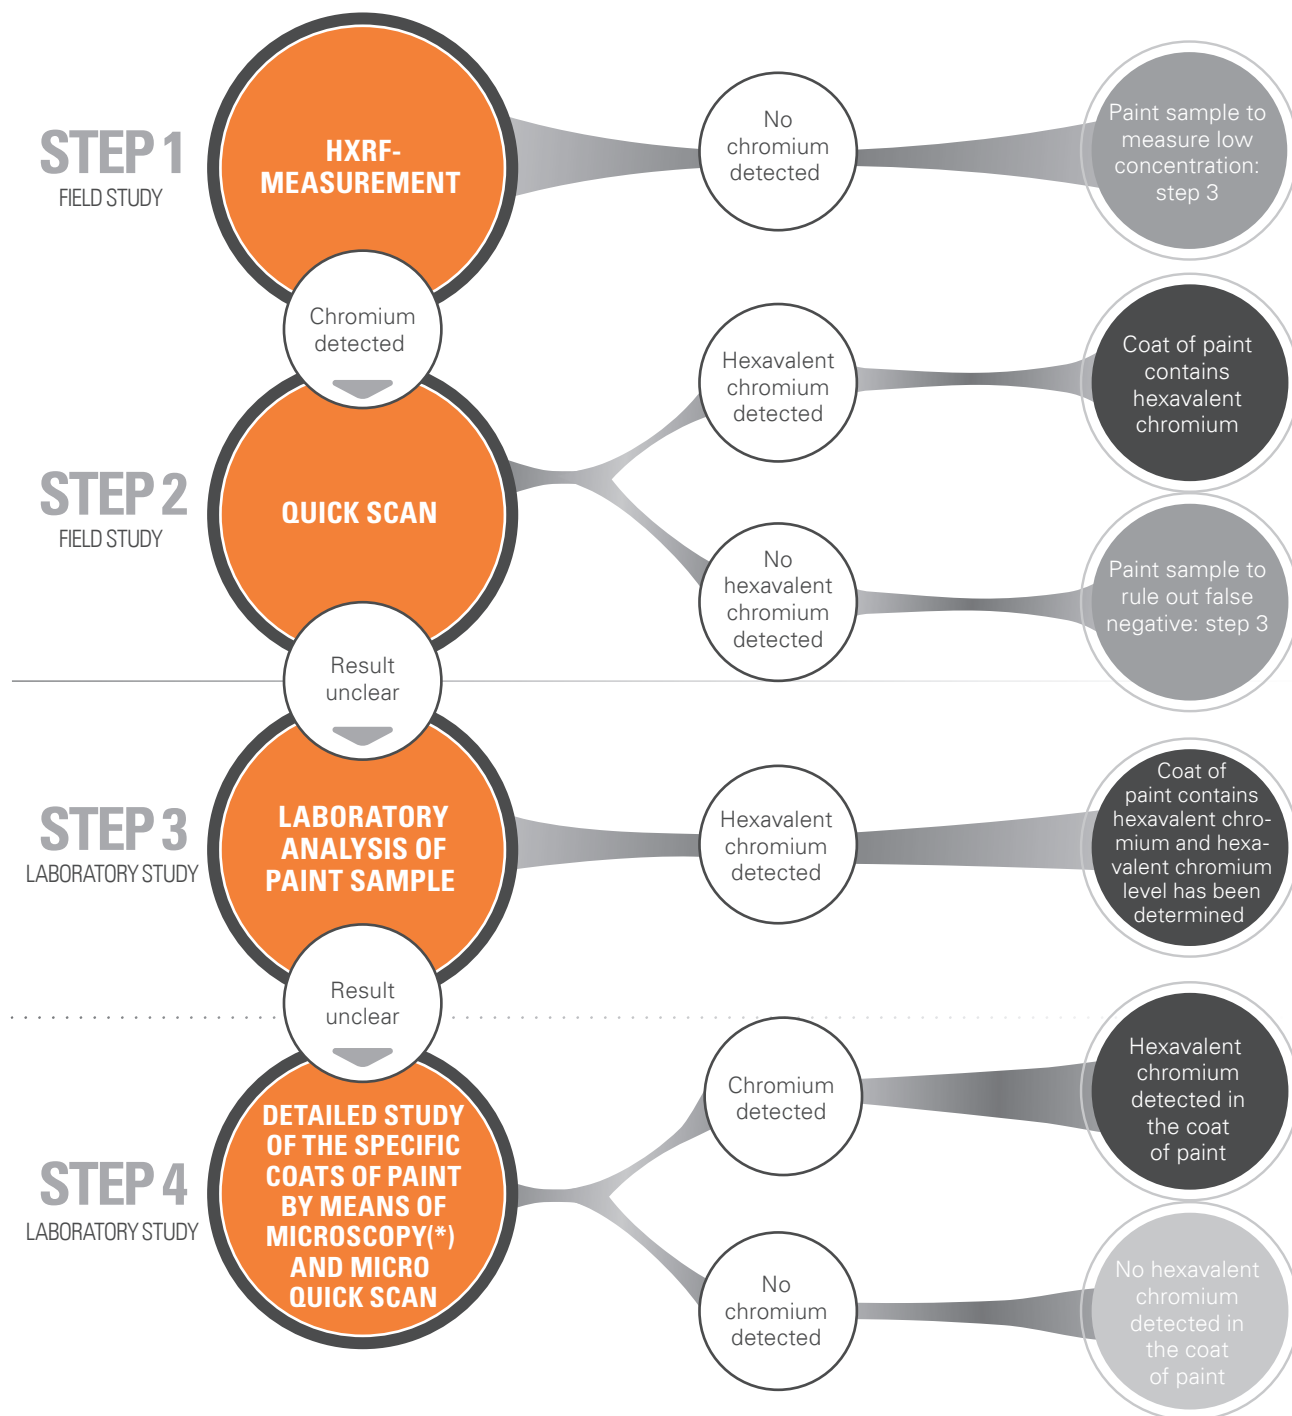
STEP 1
FIELD STUDY

HXRF-MEASUREMENT

No chromium detected

Paint sample to measure low concentration: step 3

Chromium detected

STEP 2
FIELD STUDY

QUICK SCAN

Hexavalent chromium detected

Coat of paint contains hexavalent chromium

No hexavalent chromium detected

Paint sample to rule out false negative: step 3

Result unclear

STEP 3
LABORATORY STUDY

LABORATORY ANALYSIS OF PAINT SAMPLE

Hexavalent chromium detected

Coat of paint contains hexavalent chromium and hexavalent chromium level has been determined

Result unclear

STEP 4
LABORATORY STUDY

DETAILED STUDY OF THE SPECIFIC COATS OF PAINT BY MEANS OF MICROSCOPY(*) AND MICRO QUICK SCAN

Chromium detected

Hexavalent chromium detected in the coat of paint

No chromium detected

No hexavalent chromium detected in the coat of paint